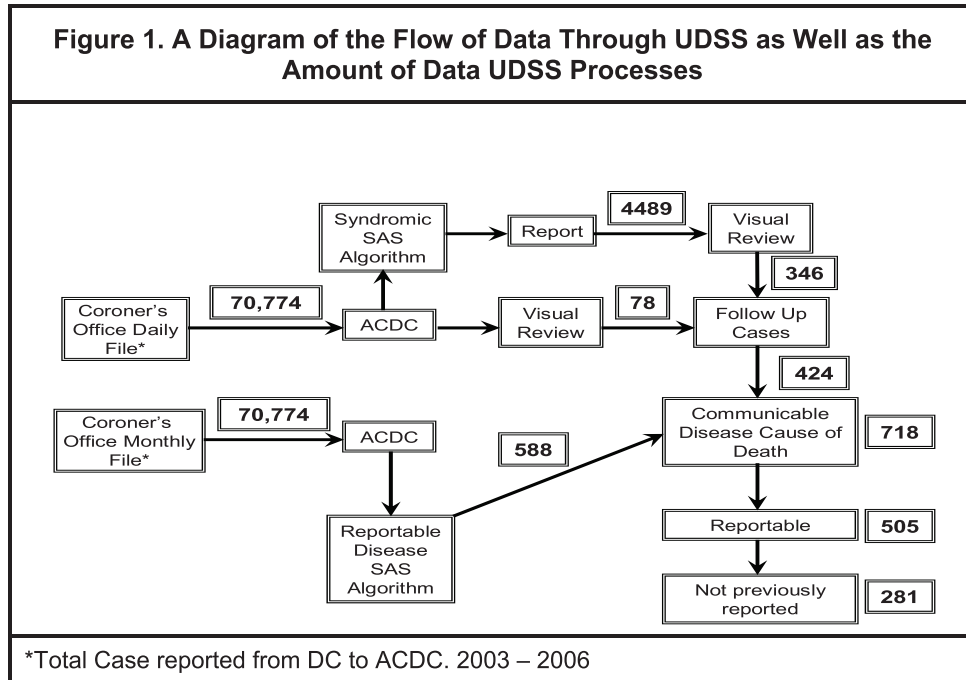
Figure 1. A Diagram of the Flow of Data Through UDSS as Well as the Amount of Data UDSS Processes

Syndromic SAS Algorithm

Report

4489

Visual Review

346

Coroner's Office Daily File*

70,774

ACDC

Visual Review

78

Follow Up Cases

424

Coroner's Office Monthly File*

70,774

ACDC

588

Communicable Disease Cause of Death

718

Reportable Disease SAS Algorithm

Reportable

505

Not previously reported

281

*Total Case reported from DC to ACDC. 2003 – 2006